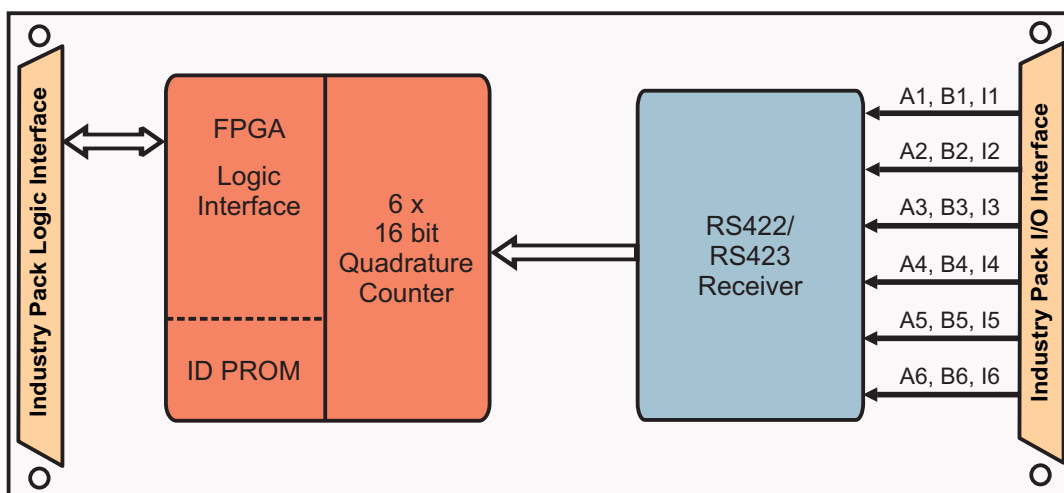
Industry Pack Logic Interface

FPGA

Logic Interface

ID PROM

6 x 16 bit Quadrature Counter

RS422/ RS423 Receiver

A1, B1, I1

A2, B2, I2

A3, B3, I3

A4, B4, I4

A5, B5, I5

A6, B6, I6

Industry Pack I/O Interface